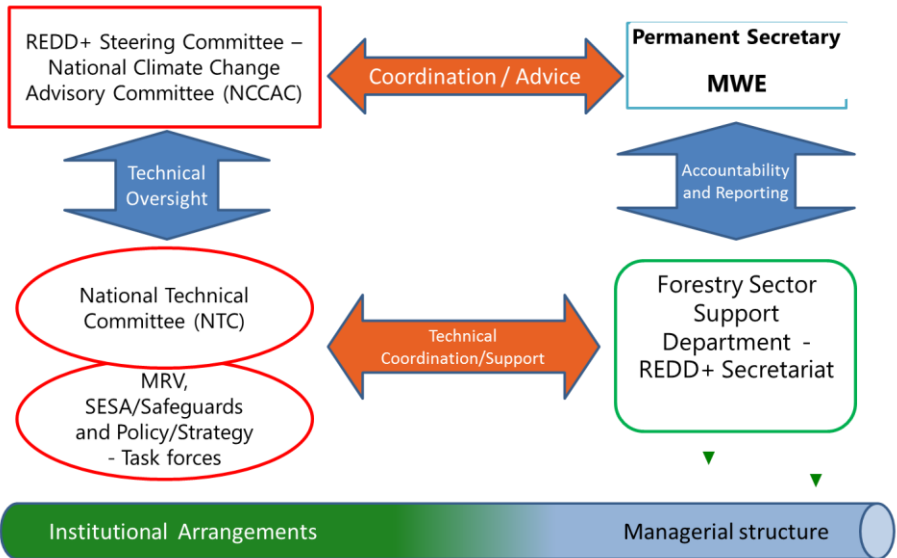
REDD+ Steering Committee – National Climate Change Advisory Committee (NCCAC)

Coordination / Advice

Permanent Secretary

MWE

Technical Oversight

Accountability and Reporting

National Technical Committee (NTC)

Technical Coordination/Support

Forestry Sector Support Department - REDD+ Secretariat

MRV, SESA/Safeguards and Policy/Strategy - Task forces

Institutional Arrangements

Managerial structure